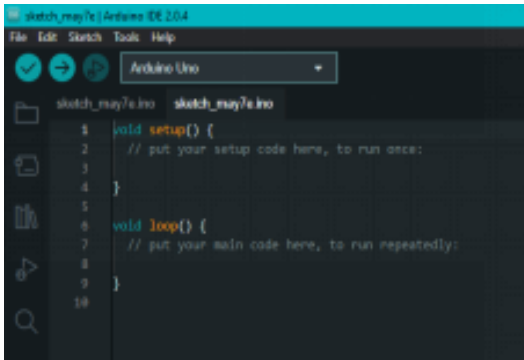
sketch_may7c | Arduino IDE 2.0.4
File Edit Sketch Tools Help
Arduino Uno
sketch_may7c.ino sketch_may7c.ino
1 void setup() {
2 // put your setup code here, to run once:
3
4 }
5
6 void loop() {
7 // put your main code here, to run repeatedly:
8
9 }
10